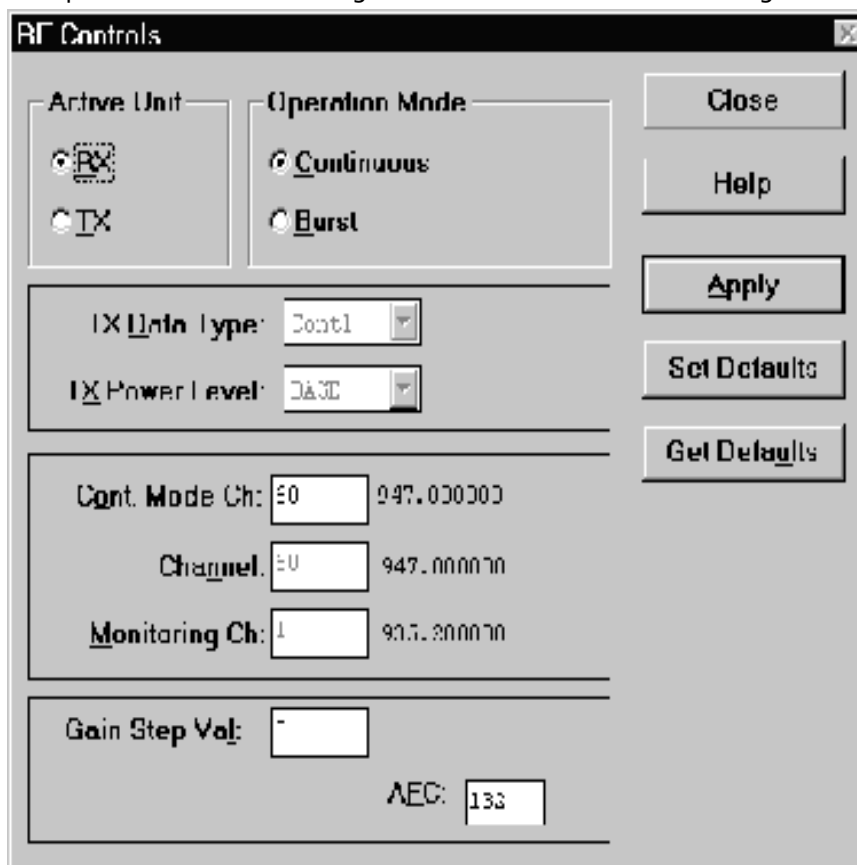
RF Controls

Active Unit
RX
TX

Operation Mode
Continuous
Burst

Close
Help
Apply
Set Defaults
Get Defaults

TX Data Type: Contl
TX Power Level: DASE

Cont. Mode Ch: 60 947.000000
Channel: 60 947.000000
Monitoring Ch: 1 935.200000

Gain Step Val: -
AFC: 133